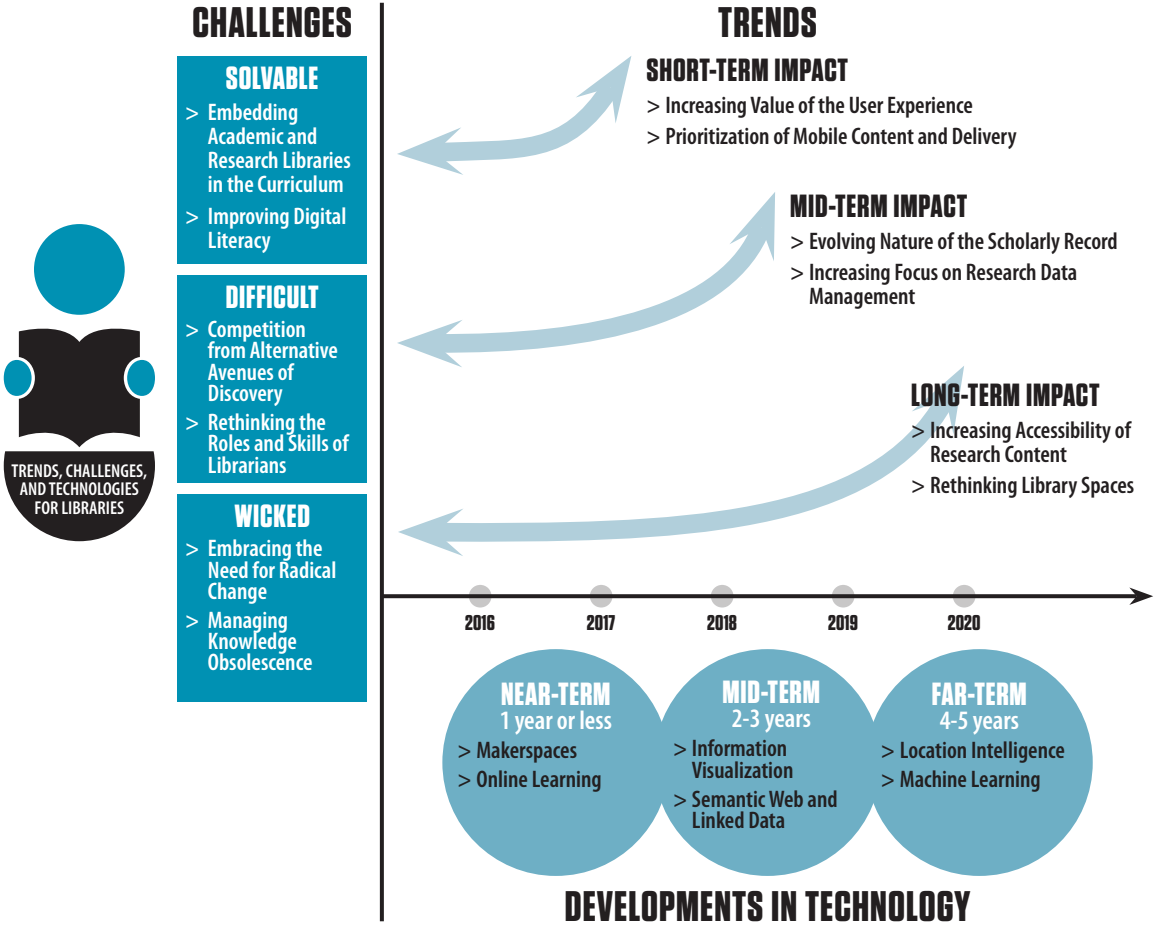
CHALLENGES

SOLVABLE

> Embedding Academic and Research Libraries in the Curriculum

> Improving Digital Literacy

DIFFICULT

> Competition from Alternative Avenues of Discovery

> Rethinking the Roles and Skills of Librarians

WICKED

> Embracing the Need for Radical Change

> Managing Knowledge Obsolescence

TRENDS, CHALLENGES, AND TECHNOLOGIES FOR LIBRARIES

TRENDS

SHORT-TERM IMPACT

> Increasing Value of the User Experience

> Prioritization of Mobile Content and Delivery

MID-TERM IMPACT

> Evolving Nature of the Scholarly Record

> Increasing Focus on Research Data Management

LONG-TERM IMPACT

> Increasing Accessibility of Research Content

> Rethinking Library Spaces

2016 2017 2018 2019 2020

NEAR-TERM
1 year or less

> Makerspaces

> Online Learning

MID-TERM
2-3 years

> Information Visualization

> Semantic Web and Linked Data

FAR-TERM
4-5 years

> Location Intelligence

> Machine Learning

DEVELOPMENTS IN TECHNOLOGY